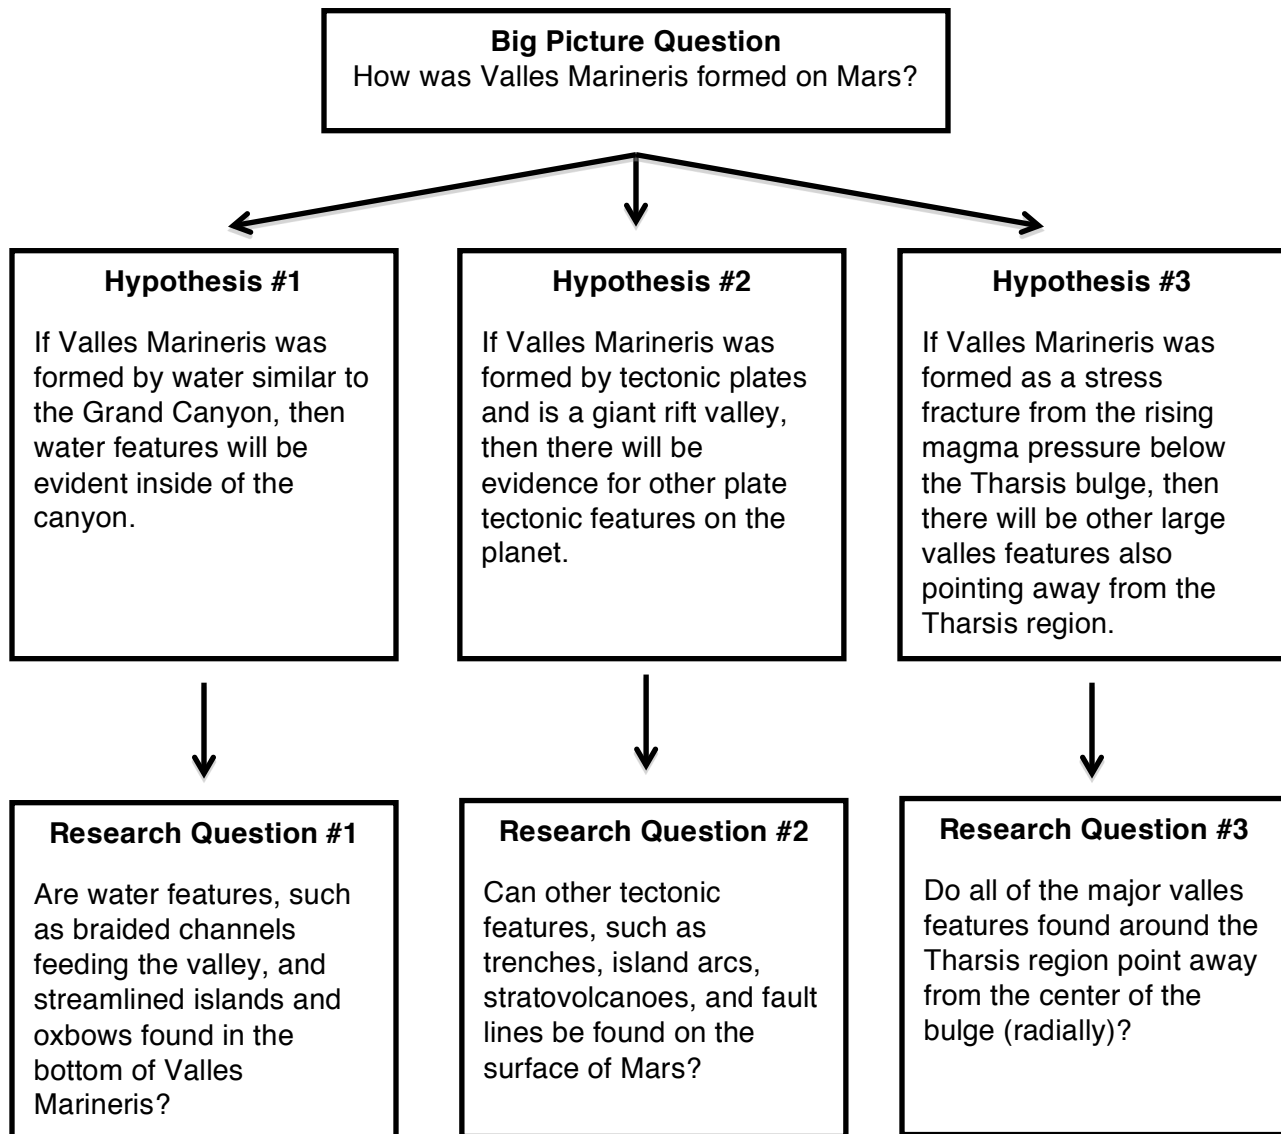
Big Picture Question
How was Valles Marineris formed on Mars?

Hypothesis #1

If Valles Marineris was formed by water similar to the Grand Canyon, then water features will be evident inside of the canyon.

Hypothesis #2

If Valles Marineris was formed by tectonic plates and is a giant rift valley, then there will be evidence for other plate tectonic features on the planet.

Hypothesis #3

If Valles Marineris was formed as a stress fracture from the rising magma pressure below the Tharsis bulge, then there will be other large valles features also pointing away from the Tharsis region.

Research Question #1

Are water features, such as braided channels feeding the valley, and streamlined islands and oxbows found in the bottom of Valles Marineris?

Research Question #2

Can other tectonic features, such as trenches, island arcs, stratovolcanoes, and fault lines be found on the surface of Mars?

Research Question #3

Do all of the major valles features found around the Tharsis region point away from the center of the bulge (radially)?